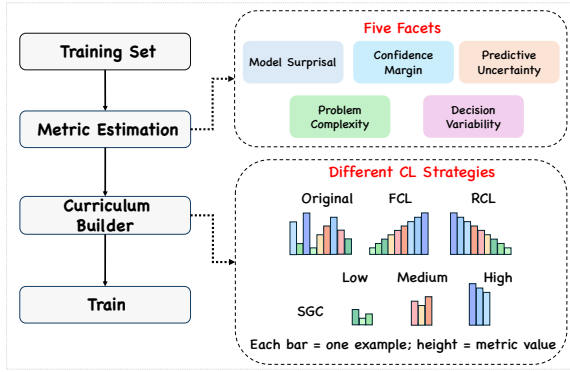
Training Set

Metric Estimation

Curriculum Builder

Train

Five Facets

Model Surprisal

Confidence Margin

Predictive Uncertainty

Problem Complexity

Decision Variability

Different CL Strategies

Original

FCL

RCL

Low

Medium

High

SGC

Each bar = one example; height = metric value